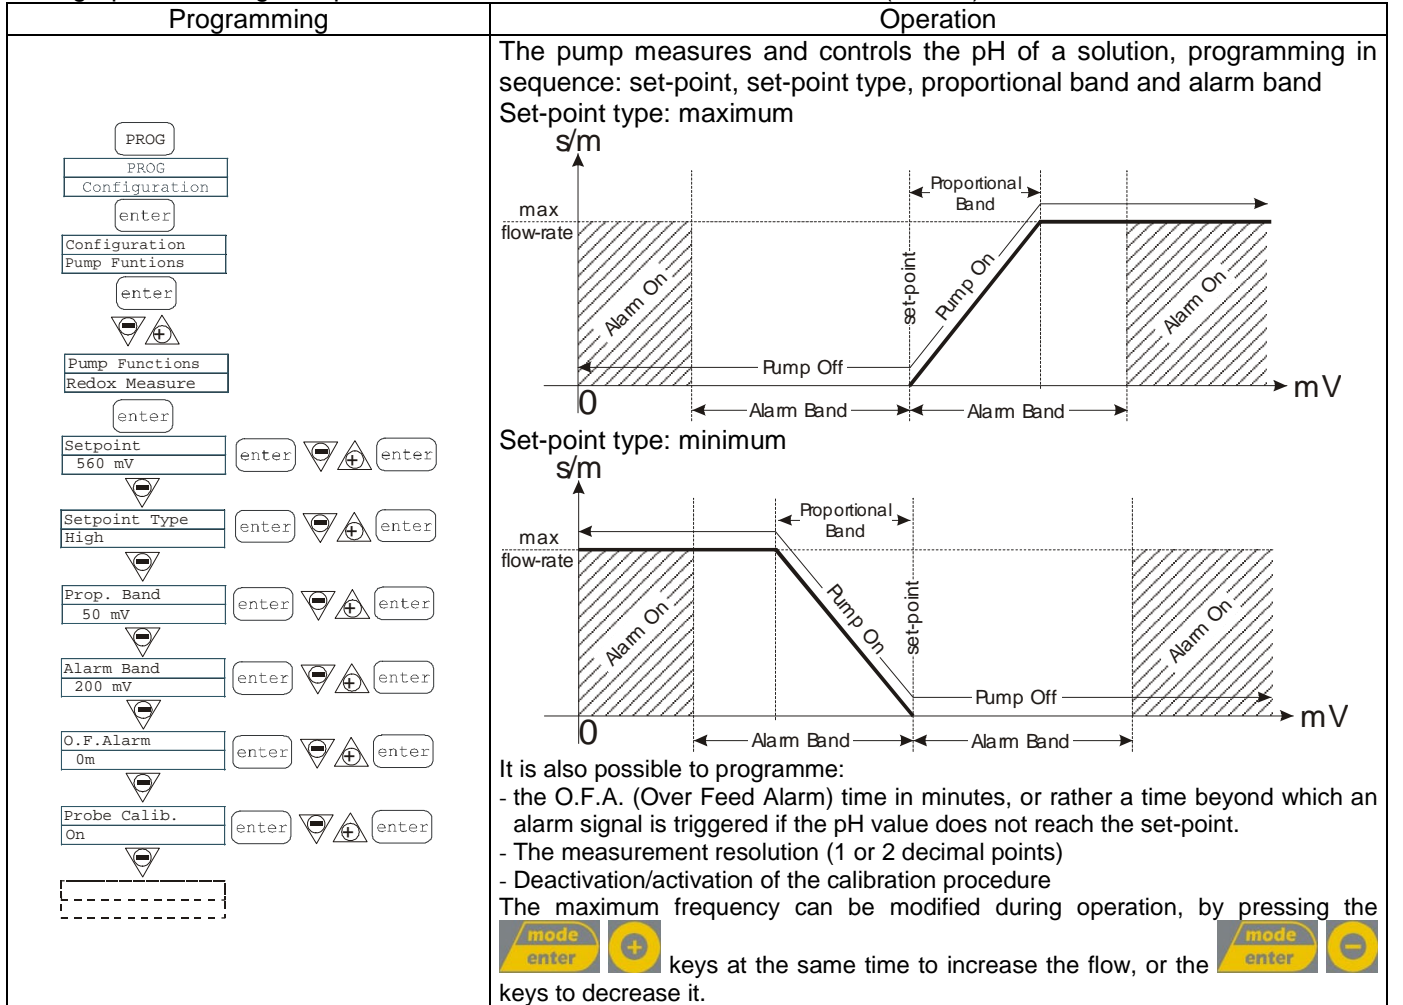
| Programming | Operation |
|---|---|
| PROG<br>PROG<br>Configuration<br>enter<br>Configuration<br>Pump Funtions<br>enter<br>Pump Functions<br>Redox Measure<br>enter<br>Setpoint<br>560 mV enter enter<br>Setpoint Type<br>High enter enter<br>Prop. Band<br>50 mV enter enter<br>Alarm Band<br>200 mV enter enter<br>O.F.Alarm<br>0m enter enter<br>Probe Calib.<br>On enter enter | The pump measures and controls the pH of a solution, programming in sequence: set-point, set-point type, proportional band and alarm band<br>Set-point type: maximum<br>s/m<br>max flow-rate<br>Proportional Band<br>Alarm On<br>set-point<br>Pump On<br>Alarm On<br>Pump Off<br>0<br>mV<br>Alarm Band<br>Alarm Band<br>Set-point type: minimum<br>s/m<br>max flow-rate<br>Proportional Band<br>Alarm On<br>Pump On<br>set-point<br>Alarm On<br>Pump Off<br>0<br>mV<br>Alarm Band<br>Alarm Band<br>It is also possible to programme:<br>- the O.F.A. (Over Feed Alarm) time in minutes, or rather a time beyond which an alarm signal is triggered if the pH value does not reach the set-point.<br>- The measurement resolution (1 or 2 decimal points)<br>- Deactivation/activation of the calibration procedure<br>The maximum frequency can be modified during operation, by pressing the mode enter keys at the same time to increase the flow, or the mode enter keys to decrease it. |